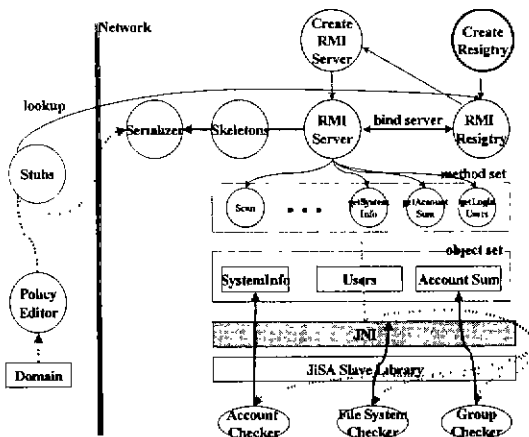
Network

Create RMI Server

Create Resigtry

lookup

Serializer

Skeletons

RMI Server

bind server

RMI Resigtry

Stubs

method set

Scan

• • •

getSystem Info

getAccount Sum

getLogin Users

object set

SystemInfo

Users

Account Sum

Policy Editor

JNI

JiSA Slave Library

Domain

Account Checker

File System Checker

Group Checker